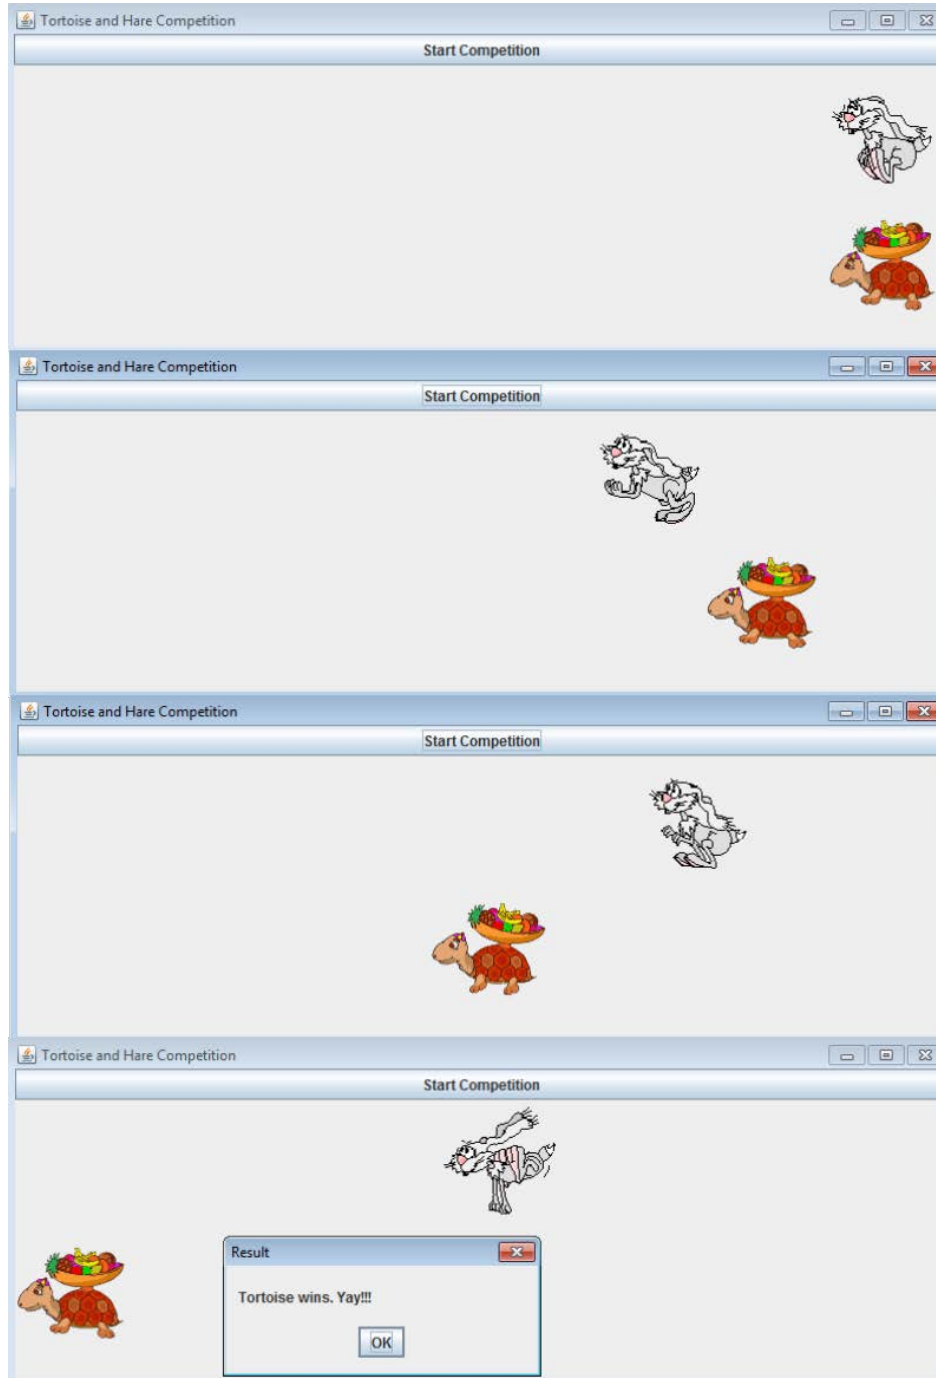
Tortoise and Hare Competition

Start Competition

Tortoise and Hare Competition

Start Competition

Tortoise and Hare Competition

Start Competition

Tortoise and Hare Competition

Start Competition

Result

Tortoise wins. Yay!!!

OK